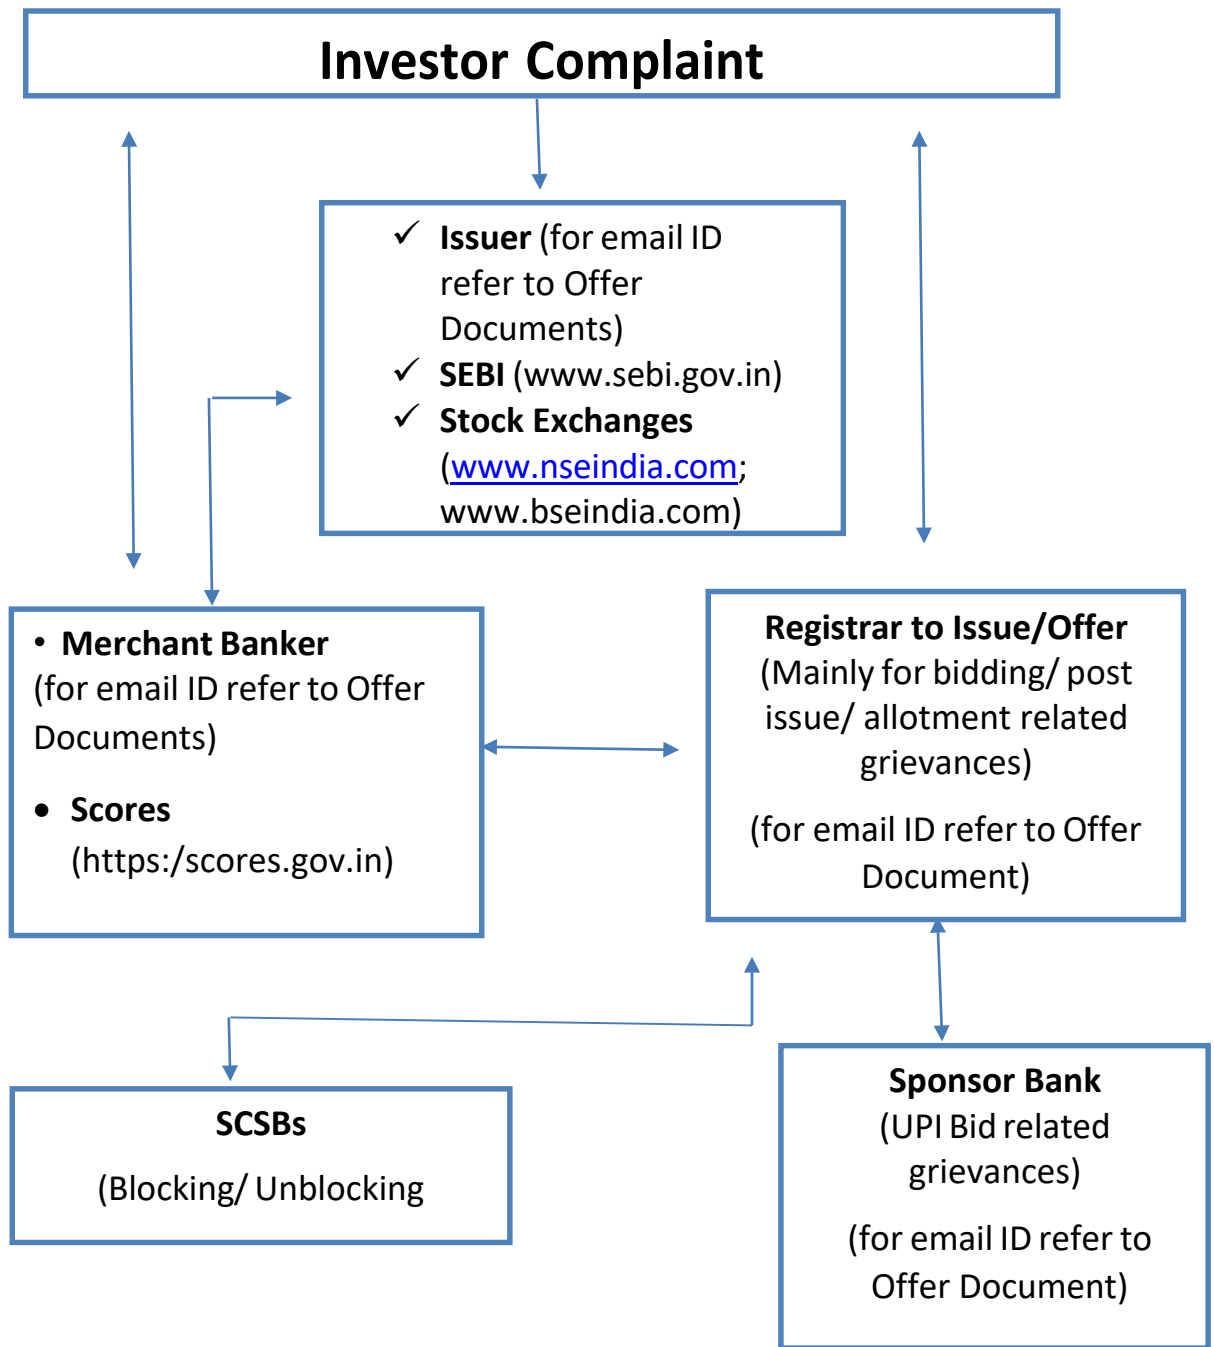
Investor Complaint

✓ Issuer (for email ID refer to Offer Documents)
✓ SEBI (www.sebi.gov.in)
✓ Stock Exchanges (www.nseindia.com; www.bseindia.com)

• Merchant Banker (for email ID refer to Offer Documents)

• Scores (https:/scores.gov.in)

Registrar to Issue/Offer
(Mainly for bidding/ post issue/ allotment related grievances)

(for email ID refer to Offer Document)

SCSBs

(Blocking/ Unblocking

Sponsor Bank
(UPI Bid related grievances)

(for email ID refer to Offer Document)